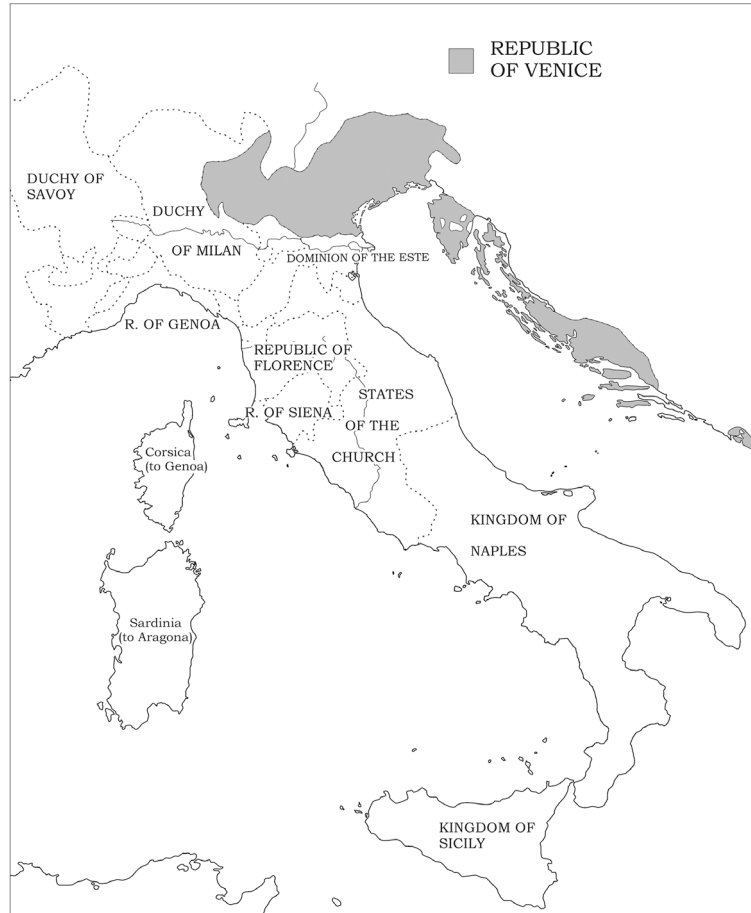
REPUBLIC OF VENICE

DUCHY OF SAVOY

DUCHY OF MILAN

DOMINION OF THE ESTE

R. OF GENOA

REPUBLIC OF FLORENCE

R. OF SIENA

STATES OF THE CHURCH

Corsica (to Genoa)

Sardinia (to Aragona)

KINGDOM OF NAPLES

KINGDOM OF SICILY